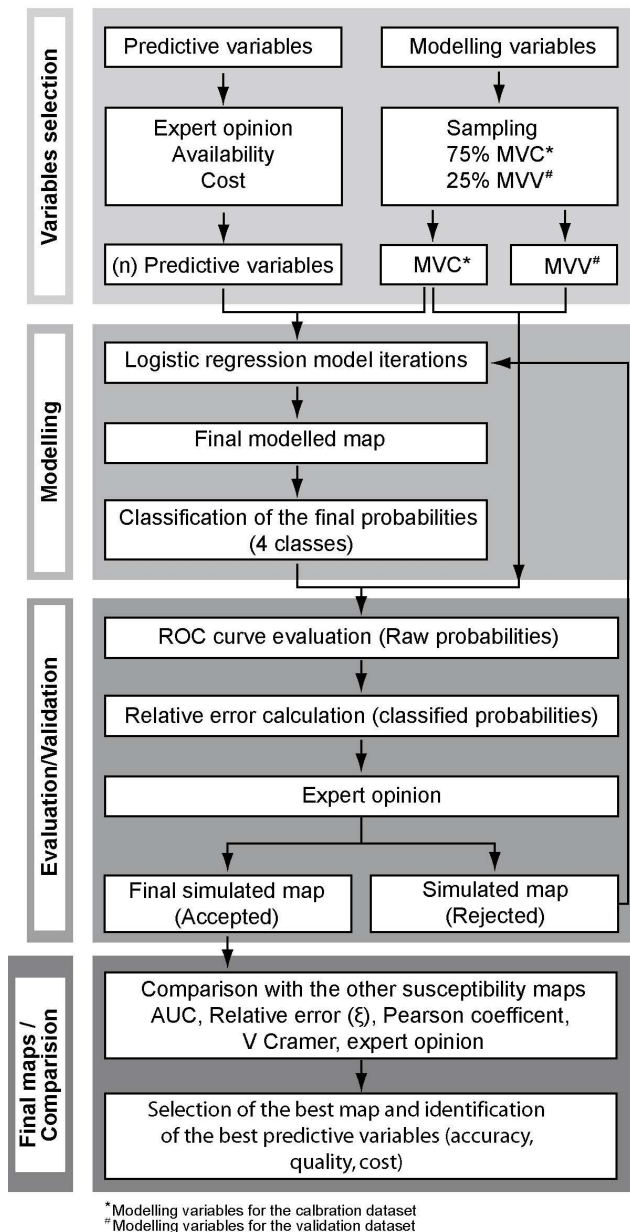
Variables selection

Predictive variables

Modelling variables

Expert opinion
Availability
Cost

Sampling
75% MVC*
25% MVV#

(n) Predictive variables

MVC*

MVV#

Modelling

Logistic regression model iterations

Final modelled map

Classification of the final probabilities
(4 classes)

Evaluation/Validation

ROC curve evaluation (Raw probabilities)

Relative error calculation (classified probabilities)

Expert opinion

Final simulated map
(Accepted)

Simulated map
(Rejected)

Final maps / Comparision

Comparison with the other susceptibility maps
AUC, Relative error (ξ), Pearson coefficent,
V Cramer, expert opinion

Selection of the best map and identification
of the best predictive variables (accuracy,
quality, cost)

*Modelling variables for the calbration dataset
#Modelling variables for the validation dataset